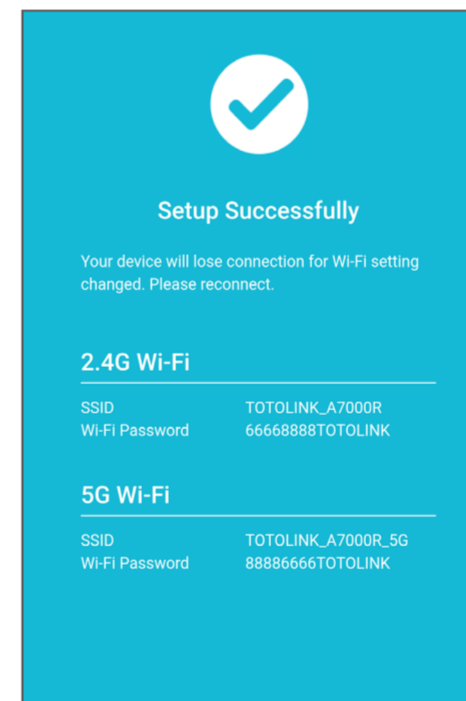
Setup Successfully

Your device will lose connection for Wi-Fi setting changed. Please reconnect.

2.4G Wi-Fi

| | |
|---|---|
| SSID | TOTOLINK_A7000R |
| Wi-Fi Password | 66668888TOTOLINK |

5G Wi-Fi

| | |
|---|---|
| SSID | TOTOLINK_A7000R_5G |
| Wi-Fi Password | 88886666TOTOLINK |